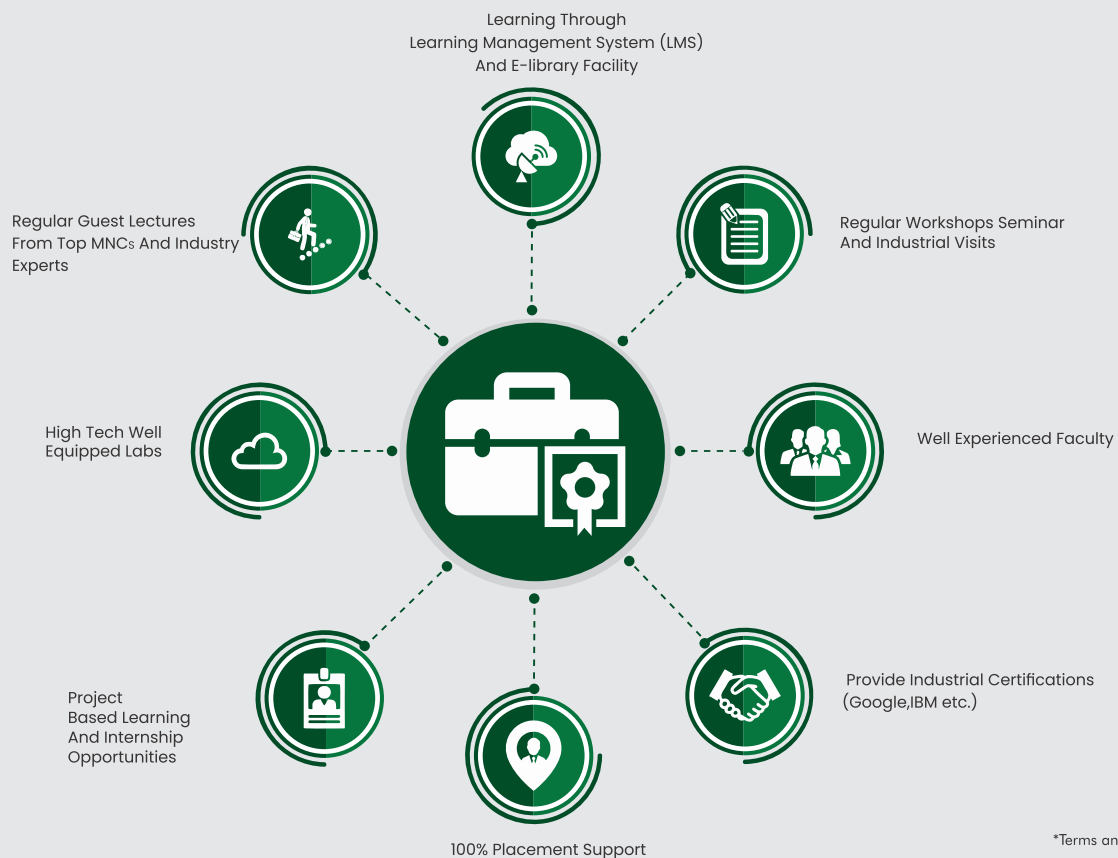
Learning Through
Learning Management System (LMS)
And E-library Facility

Regular Guest Lectures
From Top MNCs And Industry
Experts

Regular Workshops Seminar
And Industrial Visits

High Tech Well
Equipped Labs

Well Experienced Faculty

Project
Based Learning
And Internship
Opportunities

Provide Industrial Certifications
(Google,IBM etc.)

100% Placement Support

*Terms an